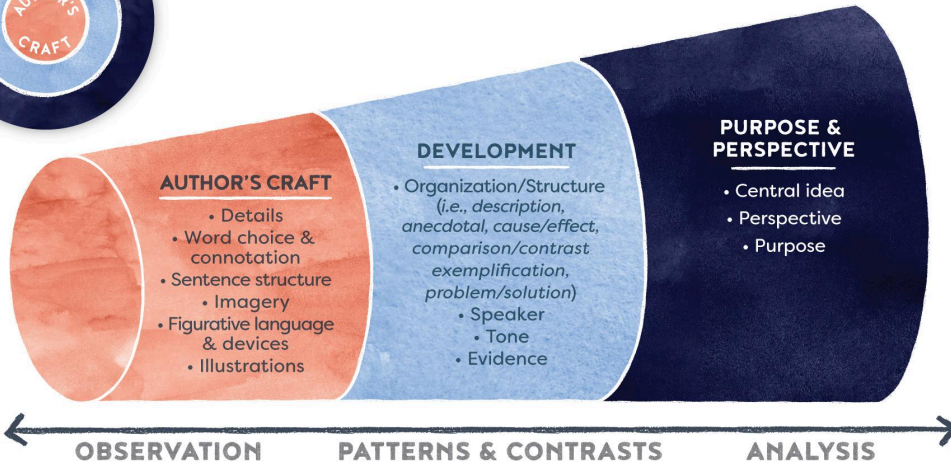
AUTHOR'S CRAFT

AUTHOR'S CRAFT
• Details
• Word choice & connotation
• Sentence structure
• Imagery
• Figurative language & devices
• Illustrations

DEVELOPMENT
• Organization/Structure (*i.e., description, anecdotal, cause/effect, comparison/contrast exemplification, problem/solution*)
• Speaker
• Tone
• Evidence

PURPOSE & PERSPECTIVE
• Central idea
• Perspective
• Purpose

OBSERVATION PATTERNS & CONTRASTS ANALYSIS